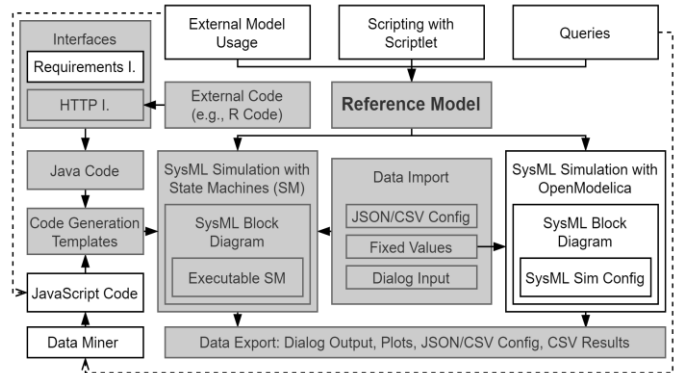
External Model Usage

Scripting with Scriptlet

Queries

Interfaces

Requirements I.

HTTP I.

External Code (e.g., R Code)

Reference Model

Java Code

SysML Simulation with State Machines (SM)

Data Import

SysML Simulation with OpenModelica

Code Generation Templates

SysML Block Diagram

JSON/CSV Config

Fixed Values

SysML Block Diagram

Executable SM

Dialog Input

SysML Sim Config

JavaScript Code

Data Miner

Data Export: Dialog Output, Plots, JSON/CSV Config, CSV Results